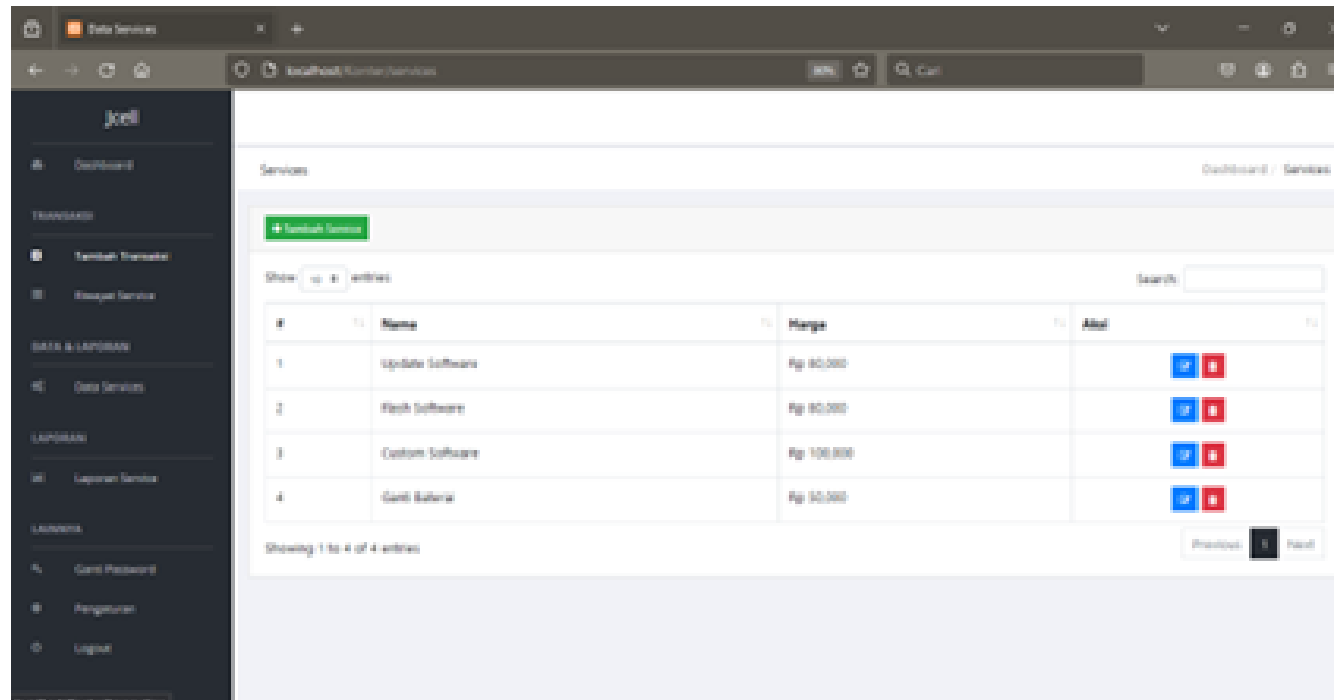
Data Services

localhost/konter/services

80%

Cari

Jcell

Dashboard

TRANSAKSI

Tambah Transaksi

Riwayat Service

DATA & LAPORAN

Data Services

LAPORAN

Laporan Service

LAINNYA

Ganti Password

Pengaturan

Logout

Services

Dashboard / Services

+ Tambah Service

Show 10 entries

Search:

| # | Nama | Harga | Aksi |
|---|---|---|---|
| 1 | Update Software | Rp 80,000 | |
| 2 | Flash Software | Rp 80,000 | |
| 3 | Custom Software | Rp 100,000 | |
| 4 | Ganti Baterai | Rp 50,000 | |

Showing 1 to 4 of 4 entries

Previous 1 Next